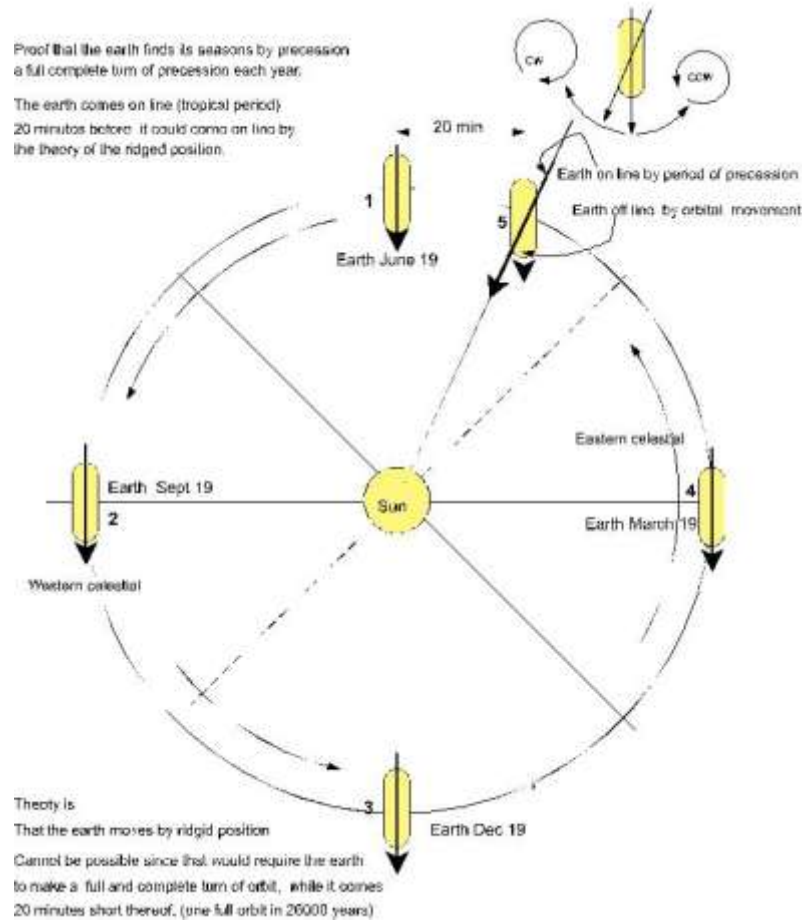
Proof that the earth finds its seasons by precession a full complete turn of precession each year.

The earth comes on line (tropical period) 20 minutes before it could come on line by the theory of the ridged position.

cw

ccw

20 min

Earth on line by period of precession

Earth off line by orbital movement

1

5

Earth June 19

Eastern celestial

Earth Sept 19

2

Sun

4

Earth March 19

Western celestial

Theory is

That the earth moves by ridgid position

3

Earth Dec 19

Cannot be possible since that would require the earth to make a full and complete turn of orbit, while it comes 20 minutes short thereof. (one full orbit in 26000 years)